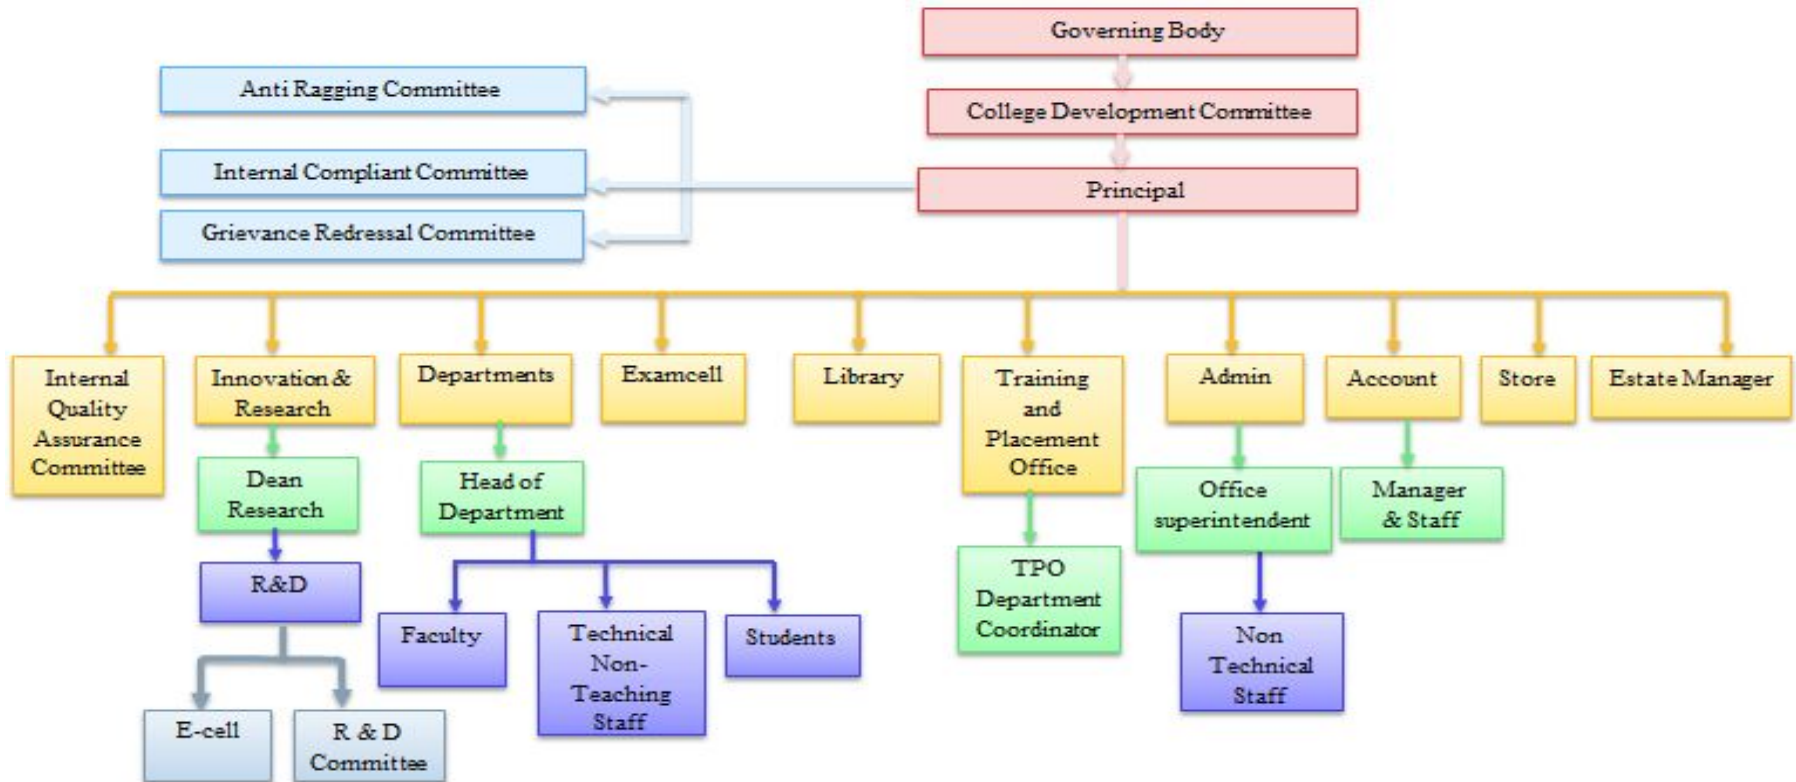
Governing Body

College Development Committee

Principal

Anti Ragging Committee

Internal Compliant Committee

Grievance Redressal Committee

Internal Quality Assurance Committee

Innovation & Research

Dean Research

R&D

E-cell

R & D Committee

Departments

Head of Department

Faculty

Technical Non-Teaching Staff

Students

Examcell

Library

Training and Placement Office

TPO Department Coordinator

Admin

Office superintendent

Non Technical Staff

Account

Manager & Staff

Store

Estate Manager